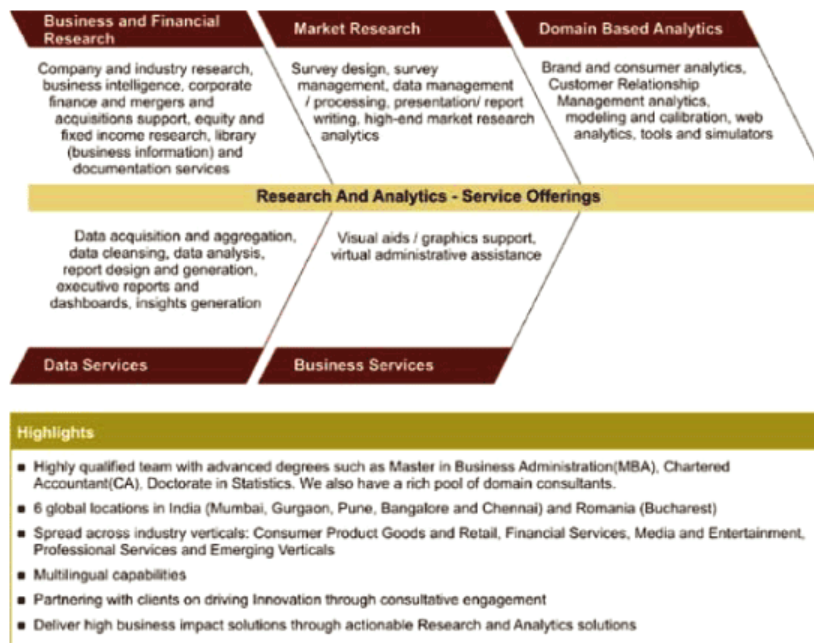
Business and Financial Research

Company and industry research, business intelligence, corporate finance and mergers and acquisitions support, equity and fixed income research, library (business information) and documentation services

Market Research

Survey design, survey management, data management / processing, presentation/ report writing, high-end market research analytics

Domain Based Analytics

Brand and consumer analytics, Customer Relationship Management analytics, modeling and calibration, web analytics, tools and simulators

Research And Analytics - Service Offerings

Data acquisition and aggregation, data cleansing, data analysis, report design and generation, executive reports and dashboards, insights generation

Visual aids / graphics support, virtual administrative assistance

Data Services

Business Services

Highlights

- Highly qualified team with advanced degrees such as Master in Business Administration(MBA), Chartered Accountant(CA), Doctorate in Statistics. We also have a rich pool of domain consultants.
- 6 global locations in India (Mumbai, Gurgaon, Pune, Bangalore and Chennai) and Romania (Bucharest)
- Spread across industry verticals: Consumer Product Goods and Retail, Financial Services, Media and Entertainment, Professional Services and Emerging Verticals
- Multilingual capabilities
- Partnering with clients on driving Innovation through consultative engagement
- Deliver high business impact solutions through actionable Research and Analytics solutions